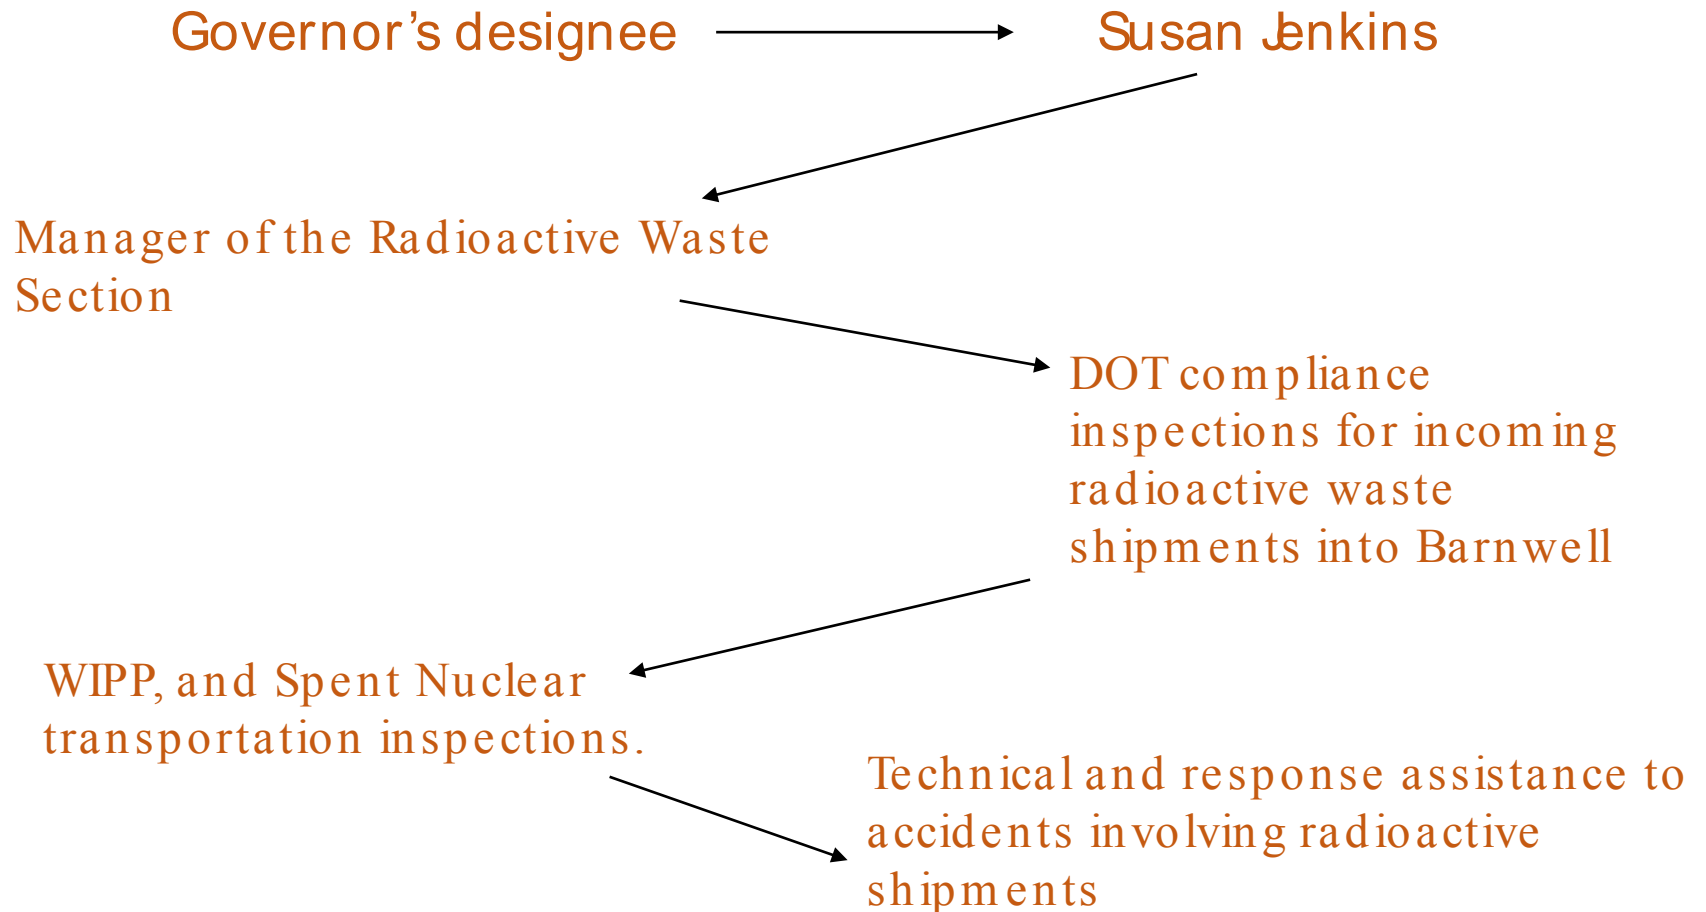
Governor's designee

Susan Jenkins

Manager of the Radioactive Waste Section

DOT compliance inspections for incoming radioactive waste shipments into Barnwell

WIPP, and Spent Nuclear transportation inspections.

Technical and response assistance to accidents involving radioactive shipments